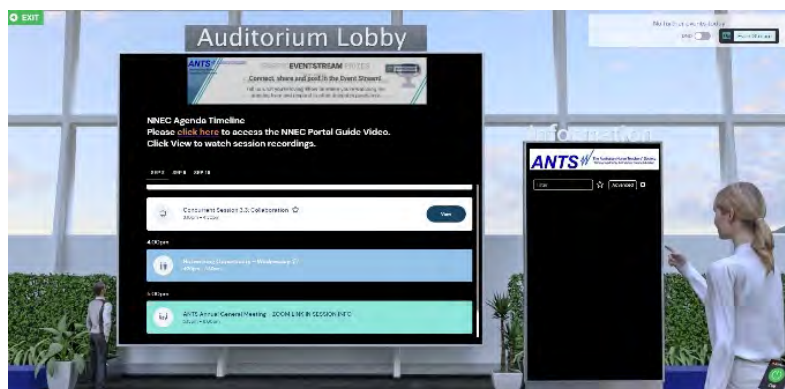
EXIT

Auditorium Lobby

ANTS EVENTSTREAM
Connect, share and post in the Event Stream!
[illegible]

NNEC Agenda Timeline
Please click here to access the NNEC Portal Guide Video.
Click View to watch session recordings.

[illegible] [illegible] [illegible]

Concurrent Session 3.3: Collaboration
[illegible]
View

4:00pm

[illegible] – Wednesday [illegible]
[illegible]

5:00pm

ANTS Annual General Meeting - ZOOM LINK IN SESSION INFO
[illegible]

Information

ANTS The Association for Nontraditional Students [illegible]

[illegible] Advanced

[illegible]
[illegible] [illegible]